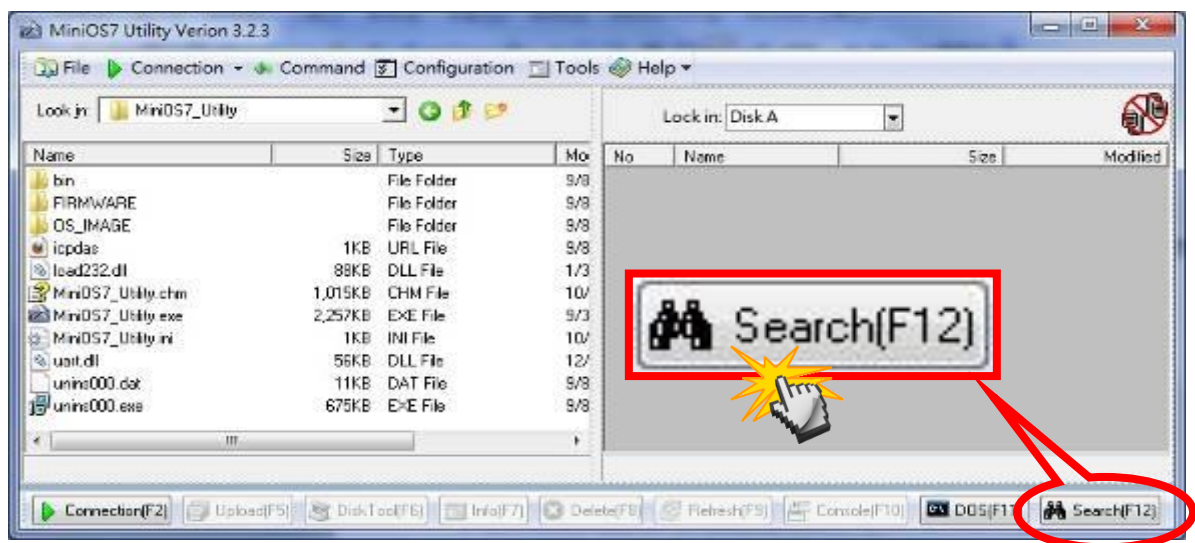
MiniOS7 Utility Verion 3.2.3

File Connection Command Configuration Tools Help

Look in: MiniOS7_Utility

| Name | Size | Type | Mo |
|---|---|---|---|
| bin | | File Folder | 9/8 |
| FIRMWARE | | File Folder | 9/8 |
| OS_IMAGE | | File Folder | 9/8 |
| icpdas | 1KB | URL File | 9/8 |
| load232.dll | 88KB | DLL File | 1/3 |
| MiniOS7_Utility.chm | 1,015KB | CHM File | 10/ |
| MiniOS7_Utility.exe | 2,257KB | EXE File | 9/3 |
| MiniOS7_Utility.ini | 1KB | INI File | 10/ |
| uart.dll | 56KB | DLL File | 12/ |
| unins000.dat | 11KB | DAT File | 9/8 |
| unins000.exe | 675KB | EXE File | 9/8 |

Look in: Disk A

| No | Name | Size | Modified |
|---|---|---|---|

Search(F12)

Connection(F2) Upload(F5) DiskTool(F6) Info(F7) Delete(F8) Refresh(F9) Console(F10) DOS(F11 Search(F12)